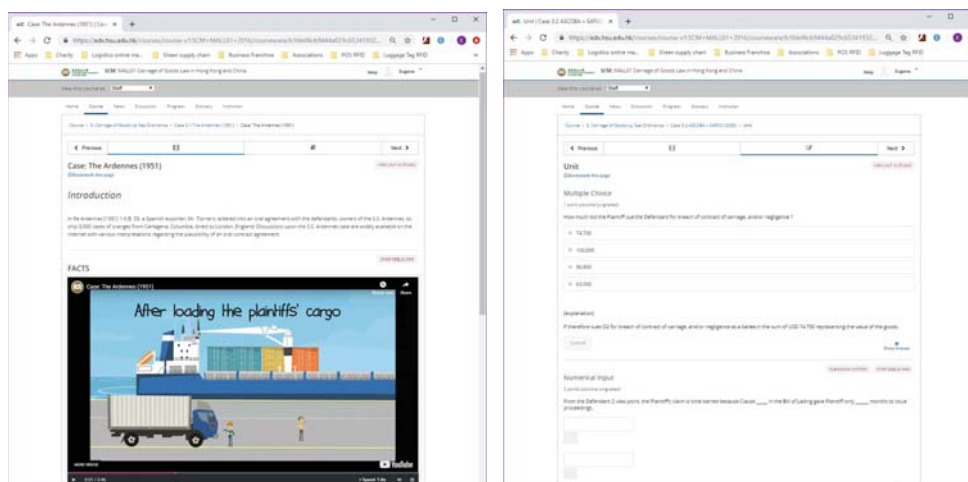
Case: The Ardennes (1951) | Co ×

https://edx.hsu.edu.hk/courses/course-v1:SCM+MAL201+2016/courseware/

Apps | Charity | Logistics online ma... | Green supply chain | Business Franchise | Associations | POS RFID | Luggage Tag RFID

SCM: MAL201 Carriage of Goods Law in Hong Kong and China

Help | Eugene

View this course as: Staff

Home | Course | News | Discussion | Progress | Glossary | Instructor

Course > 3. Carriage of Goods by Sea Overview > Case 3.1 The Ardennes (1951) > Case: The Ardennes (1951)

Previous | Next

Case: The Ardennes (1951)

Bookmark this page

View unit in Studio

Introduction

In the Ardennes [1951] 1 K.B. 55 a Spanish exporter, Mr. Torrens, entered into an oral agreement with the defendants, owners of the S.S. Ardennes, to ship 3,000 cases of oranges from Cartagena, Columbia, direct to London, England. Discussions upon the S.S. Ardennes case are widely available on the internet with various interpretations regarding the plausibility of an oral contract agreement.

FACTS

Case: The Ardennes (1951)

After loading the plaintiffs' cargo

YouTube

Unit | Case 3.2 ASCOBA v SAFCO ×

https://edx.hsu.edu.hk/courses/course-v1:SCM+MAL201+2016/courseware/

Apps | Charity | Logistics online ma... | Green supply chain | Business Franchise | Associations | POS RFID | Luggage Tag RFID

SCM: MAL201 Carriage of Goods Law in Hong Kong and China

Help | Eugene

Home | Course | News | Discussion | Progress | Glossary | Instructor

Course > 3. Carriage of Goods by Sea Overview > Case 3.2 ASCOBA v SAFCO (2008) > Unit

Previous | Next

Unit

Bookmark this page

View unit in Studio

Multiple Choice

1 point possible (ungraded)

How much did the Plaintiff sue the Defendant for breach of contract of carriage, and/or negligence ?

74,700

100,000

90,000

65,000

Explanation

P therefore sues D2 for breach of contract of carriage, and/or negligence as a bailee in the sum of USD 74,700 representing the value of the goods.

Submit

Show Answer

Numerical Input

2 points possible (ungraded)

From the Defendant 2 view point, the Plaintiff's claim is time barred because Clause ____ in the Bill of Lading gave Plaintiff only ____ months to issue proceedings.